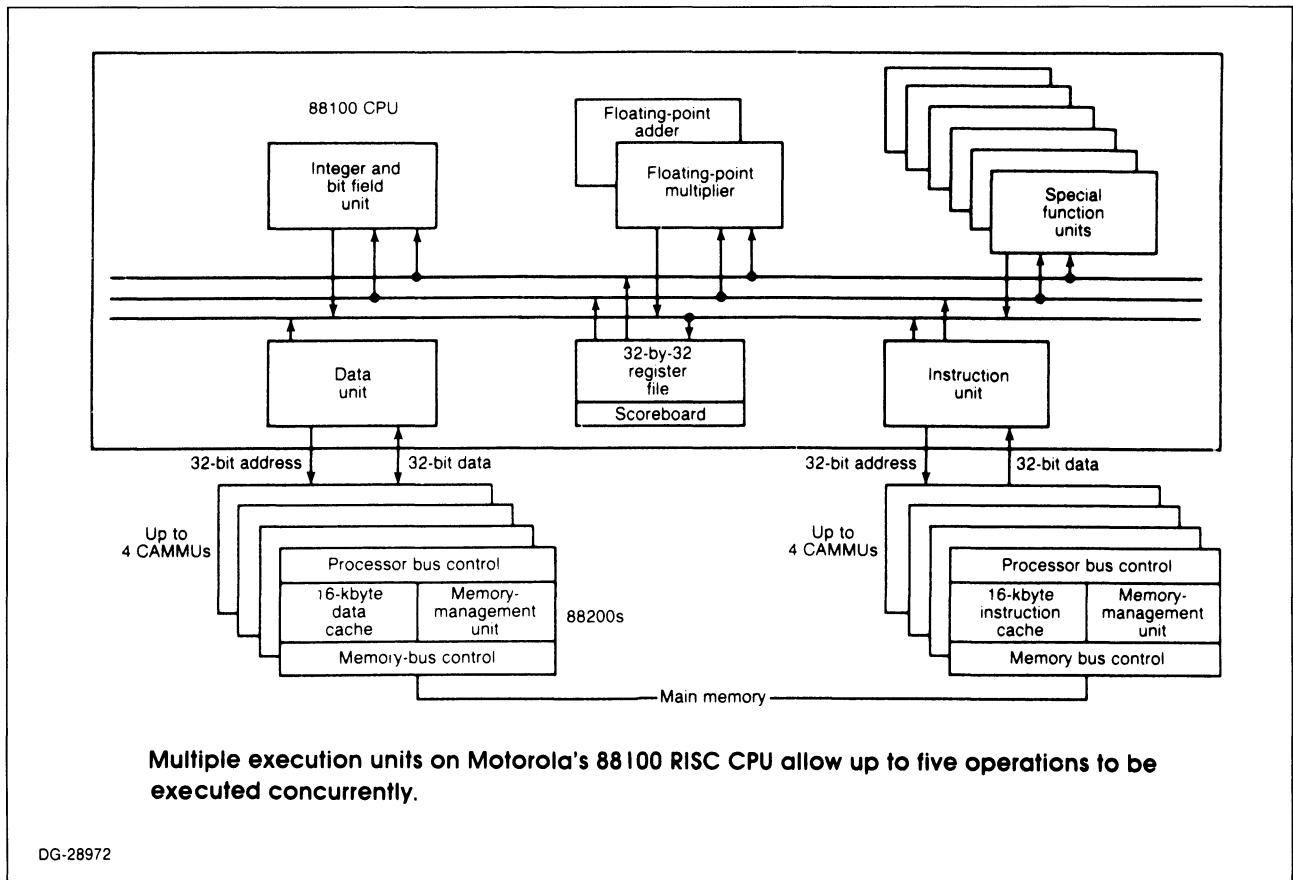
88100 CPU

Integer and bit field unit

Floating-point adder

Floating-point multiplier

Special function units

Data unit

32-by-32 register file

Scoreboard

Instruction unit

32-bit address

32-bit data

32-bit address

32-bit data

Up to 4 CAMMUs

Processor bus control

16-kbyte data cache

Memory-management unit

88200s

Memory-bus control

Up to 4 CAMMUs

Processor bus control

16-kbyte instruction cache

Memory-management unit

Memory bus control

Main memory

Multiple execution units on Motorola's 88100 RISC CPU allow up to five operations to be executed concurrently.

DG-28972